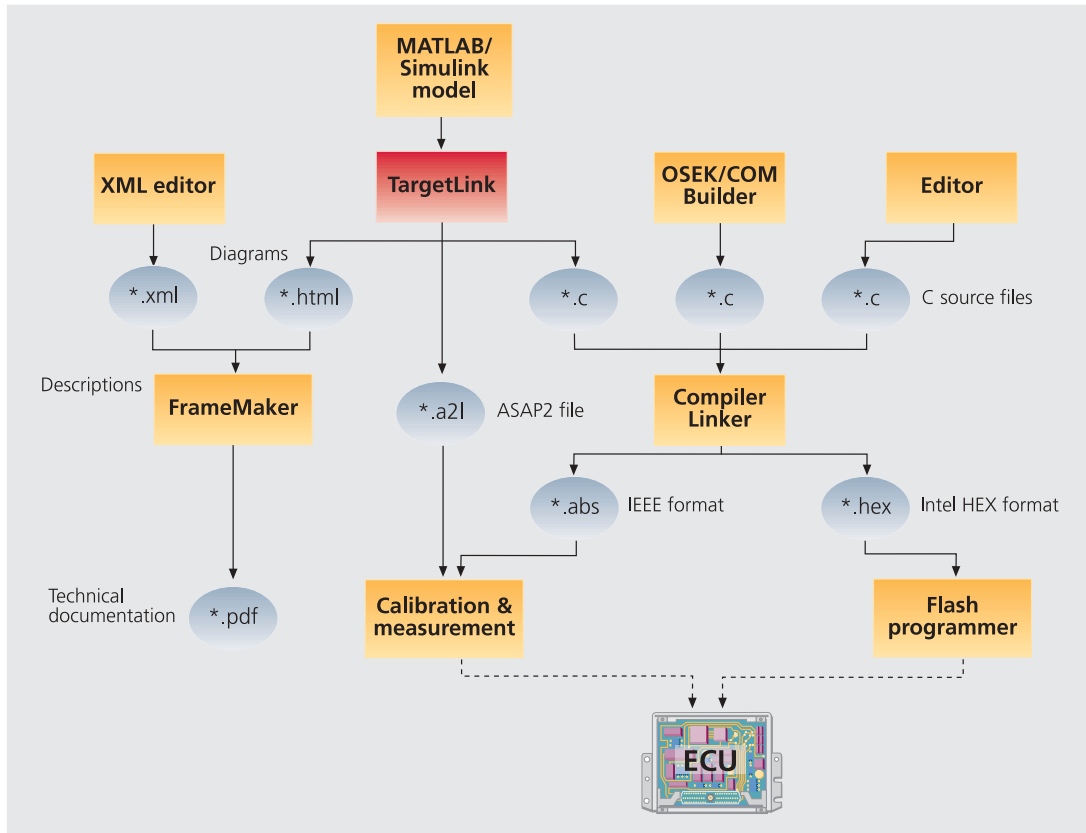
MATLAB/
Simulink
model

XML editor

TargetLink

OSEK/COM
Builder

Editor

Diagrams

*.xml

*.html

*.c

*.c

*.c

C source files

Descriptions

FrameMaker

*.a2l

ASAP2 file

Compiler
Linker

*.abs

IEEE format

*.hex

Intel HEX format

Technical
documentation

*.pdf

Calibration &
measurement

Flash
programmer

ECU